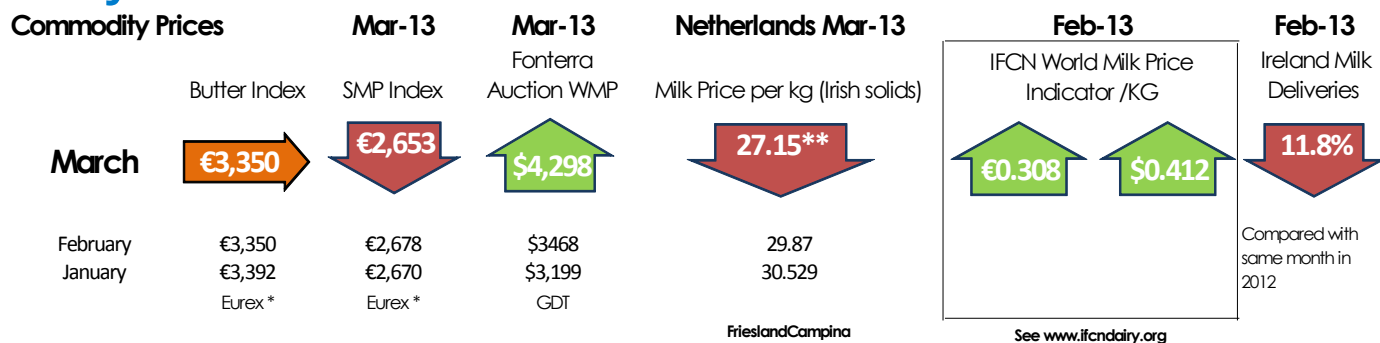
Commodity Prices

| | Mar-13 | Mar-13 | Mar-13 | Netherlands Mar-13 | Feb-13 | Feb-13 |
|---|---|---|---|---|---|---|
| | Butter Index | SMP Index | Fonterra Auction WMP | Milk Price per kg (Irish solids) | IFCN World Milk Price Indicator /KG | Ireland Milk Deliveries |
| March | €3,350 | €2,653 | $4,298 | 27.15** | €0.308 $0.412 | 11.8% |
| February | €3,350 | €2,678 | $3468 | 29.87 | | Compared with same month in 2012 |
| January | €3,392 | €2,670 | $3,199 | 30.529 | | |
| | Eurex * | Eurex * | GDT | FrieslandCampina | See www.ifcndairy.org | |